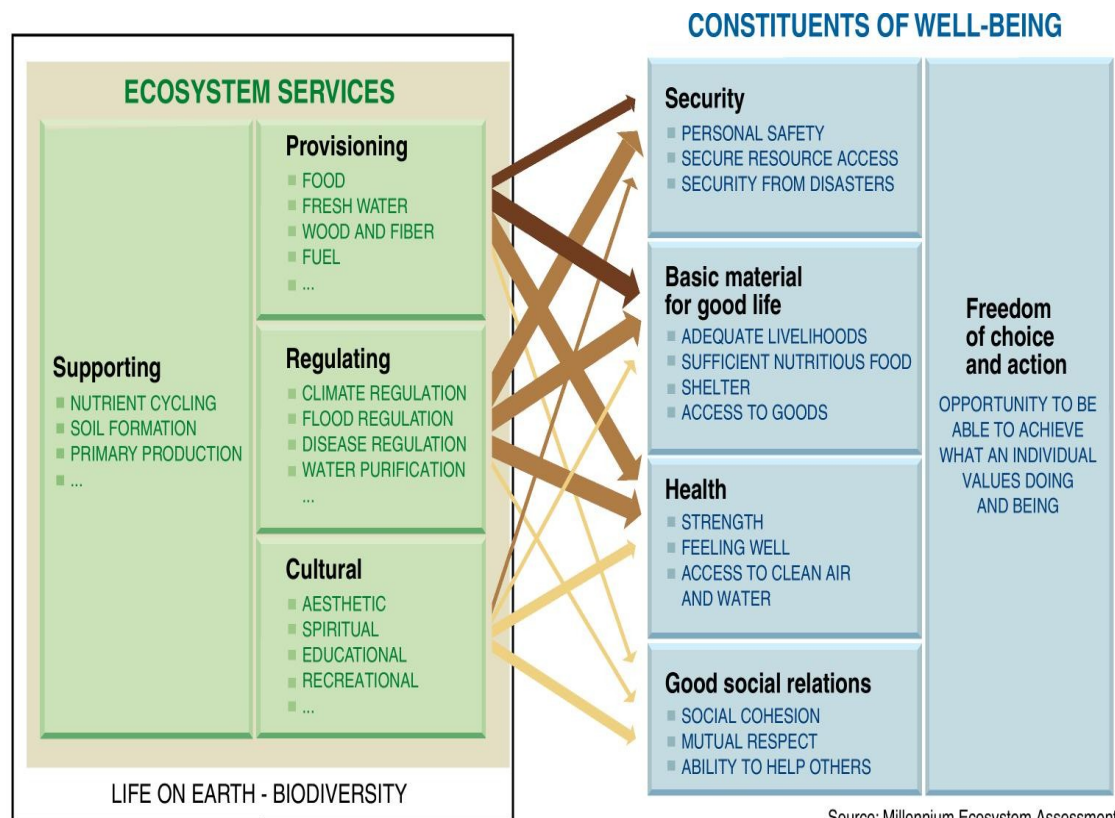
ECOSYSTEM SERVICES

Supporting
■ NUTRIENT CYCLING
■ SOIL FORMATION
■ PRIMARY PRODUCTION
■ ...

Provisioning
■ FOOD
■ FRESH WATER
■ WOOD AND FIBER
■ FUEL
■ ...

Regulating
■ CLIMATE REGULATION
■ FLOOD REGULATION
■ DISEASE REGULATION
■ WATER PURIFICATION
...

Cultural
■ AESTHETIC
■ SPIRITUAL
■ EDUCATIONAL
■ RECREATIONAL
■ ...

LIFE ON EARTH - BIODIVERSITY

CONSTITUENTS OF WELL-BEING

Security
■ PERSONAL SAFETY
■ SECURE RESOURCE ACCESS
■ SECURITY FROM DISASTERS

Basic material for good life
■ ADEQUATE LIVELIHOODS
■ SUFFICIENT NUTRITIOUS FOOD
■ SHELTER
■ ACCESS TO GOODS

Health
■ STRENGTH
■ FEELING WELL
■ ACCESS TO CLEAN AIR AND WATER

Good social relations
■ SOCIAL COHESION
■ MUTUAL RESPECT
■ ABILITY TO HELP OTHERS

Freedom of choice and action
OPPORTUNITY TO BE ABLE TO ACHIEVE WHAT AN INDIVIDUAL VALUES DOING AND BEING

Source: Millennium Ecosystem Assessment